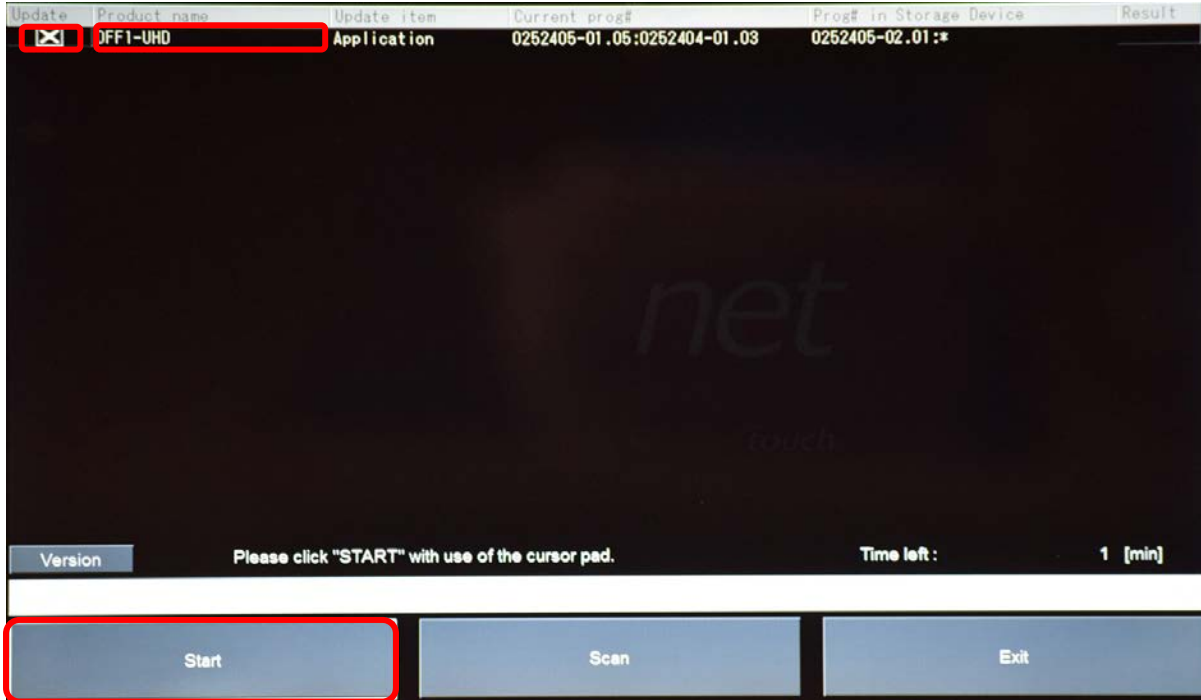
| Update | Product name | Update item | Current prog# | Prog# in Storage Device | Result |
|---|---|---|---|---|---|
| ☒ | DFF1-UHD | Application | 0252405-01.05:0252404-01.03 | 0252405-02.01:* | |

net

touch

Version

Please click "START" with use of the cursor pad.

Time left : 1 [min]

Start

Scan

Exit